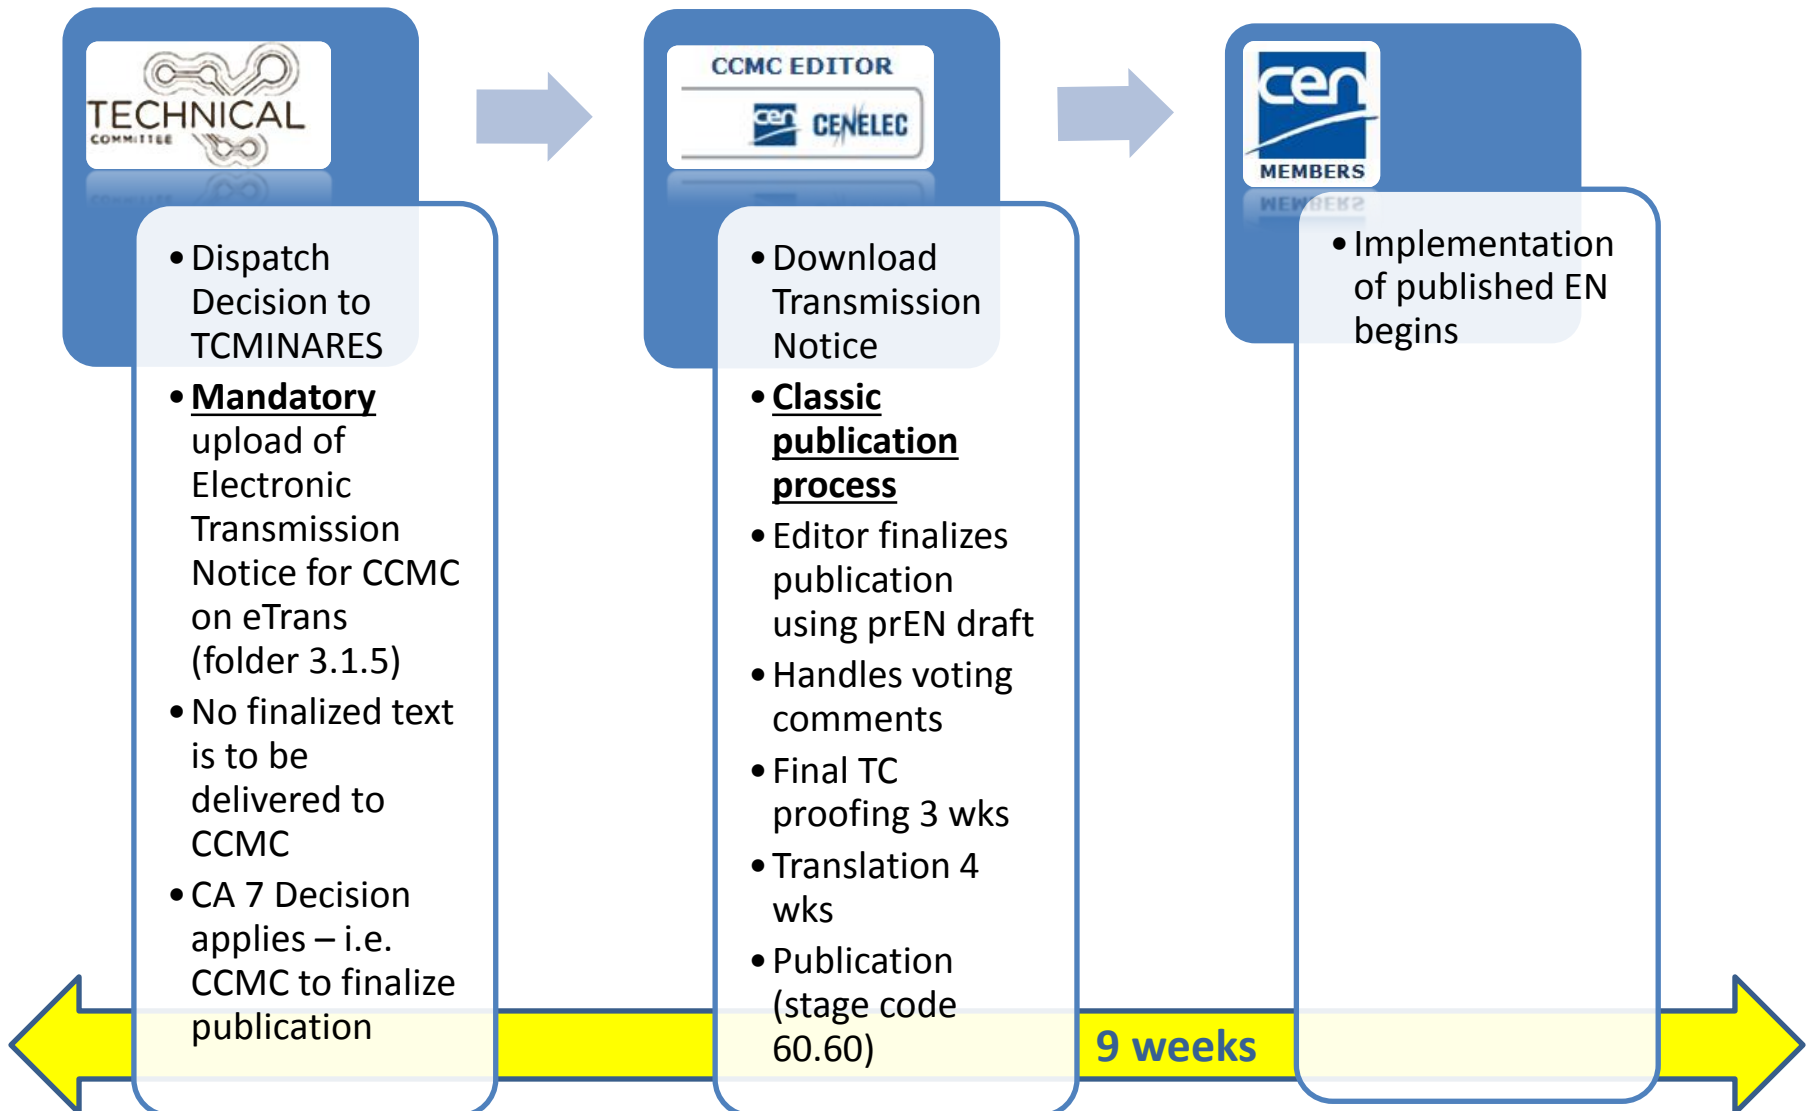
TECHNICAL
COMMITTEE

• Dispatch Decision to TCMINARES
• **Mandatory** upload of Electronic Transmission Notice for CCMC on eTrans (folder 3.1.5)
• No finalized text is to be delivered to CCMC
• CA 7 Decision applies – i.e. CCMC to finalize publication

CCMC EDITOR
cen CENELEC

• Download Transmission Notice
• **Classic publication process**
• Editor finalizes publication using prEN draft
• Handles voting comments
• Final TC proofing 3 wks
• Translation 4 wks
• Publication (stage code 60.60)

cen
MEMBERS

• Implementation of published EN begins

9 weeks